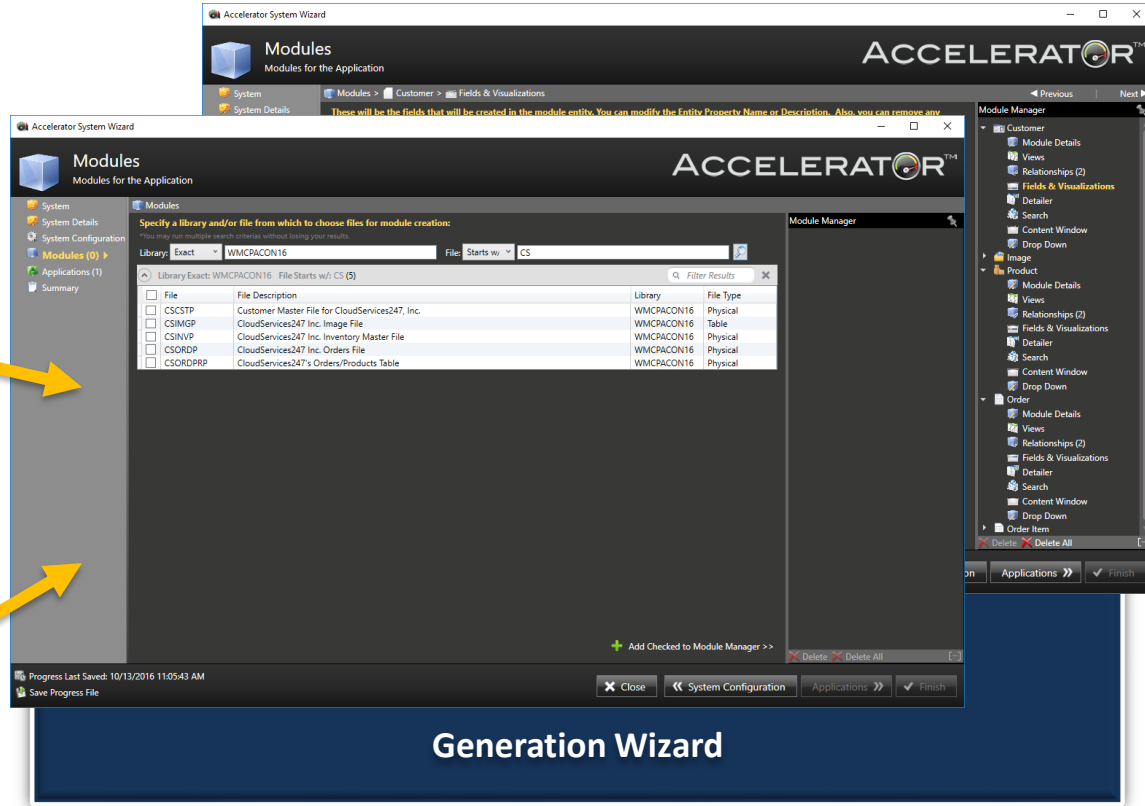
Accelerator System Wizard

Modules
Modules for the Application

ACCELERATOR™

System
System Details

Modules > Customer > Fields & Visualizations

◄ Previous | Next ►

These will be the fields that will be created in the module entity. You can modify the Entity Property Name or Description. Also, you can remove any

Module Manager
Customer
Module Details
Views
Relationships (2)
Fields & Visualizations
Detailer
Search
Content Window
Drop Down
Image
Product
Module Details
Views
Relationships (2)
Fields & Visualizations
Detailer
Search
Content Window
Drop Down
Order
Module Details
Views
Relationships (2)
Fields & Visualizations
Detailer
Search
Content Window
Drop Down
Order Item
Delete Delete All

on Applications » Finish

Accelerator System Wizard

Modules
Modules for the Application

ACCELERATOR™

System
System Details
System Configuration
Modules (0) ►
Applications (1)
Summary

Modules

Specify a library and/or file from which to choose files for module creation:
*You may run multiple search criteria without losing your results.

Library: Exact WMCPACON16 File: Starts w/ CS

Library Exact: WMCPACON16 File Starts w/: CS (5)

Filter Results

| File | File Description | Library | File Type |
|---|---|---|---|
| CSCSTP | Customer Master File for CloudServices247, Inc. | WMCPACON16 | Physical |
| CSIMGP | CloudServices247 Inc. Image File | WMCPACON16 | Table |
| CSINVP | CloudServices247 Inc. Inventory Master File | WMCPACON16 | Physical |
| CSORDP | CloudServices247 Inc. Orders File | WMCPACON16 | Physical |
| CSORDPRP | CloudServices247's Orders/Products Table | WMCPACON16 | Physical |

Module Manager

Add Checked to Module Manager >>

Delete Delete All

Progress Last Saved: 10/13/2016 11:05:43 AM
Save Progress File

Close « System Configuration Applications » Finish

Generation Wizard